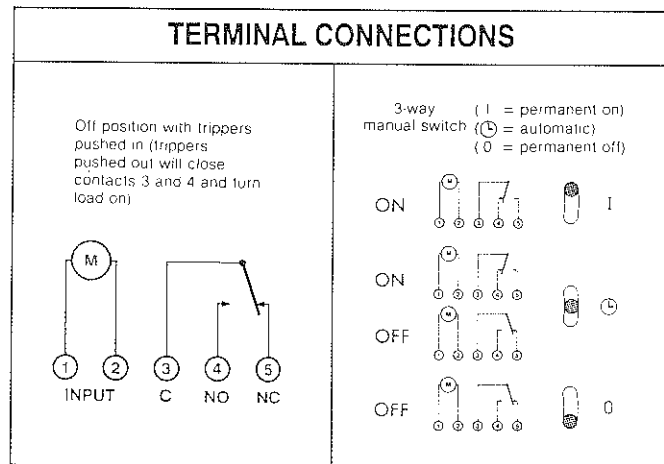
TERMINAL CONNECTIONS

Off position with trippers pushed in (trippers pushed out will close contacts 3 and 4 and turn load on)

M

1 2 3 4 5
INPUT C NO NC

3-way manual switch ( I = permanent on) (🕒 = automatic) ( 0 = permanent off)

ON M 1 2 3 4 5 I

ON M 1 2 3 4 5 🕒

OFF M 1 2 3 4 5

OFF M 1 2 3 4 5 0